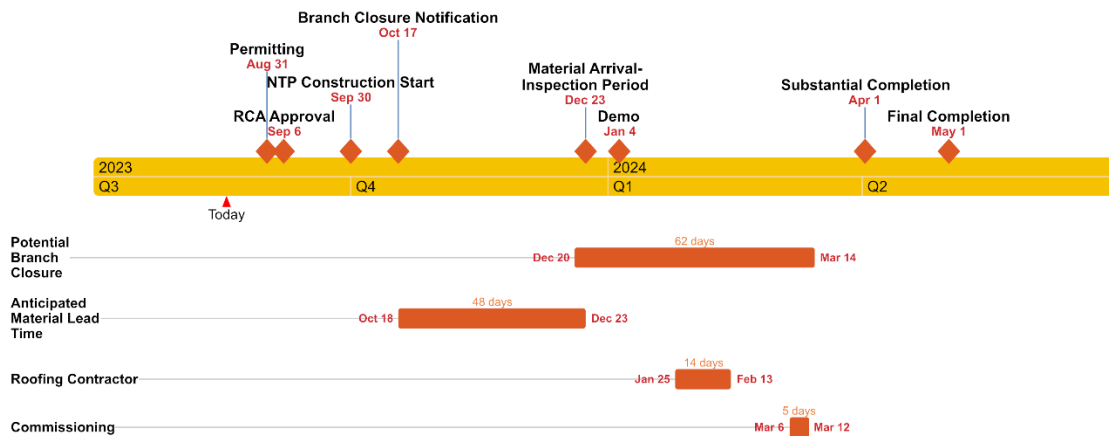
Branch Closure Notification
Oct 17

Permitting
Aug 31

NTP Construction Start
Sep 30

RCA Approval
Sep 6

Material Arrival-Inspection Period
Dec 23

Demo
Jan 4

Substantial Completion
Apr 1

Final Completion
May 1

2023
2024
Q3
Q4
Q1
Q2

Today

Potential Branch Closure
Dec 20
62 days
Mar 14

Anticipated Material Lead Time
Oct 18
48 days
Dec 23

Roofing Contractor
Jan 25
14 days
Feb 13

Commissioning
Mar 6
5 days
Mar 12